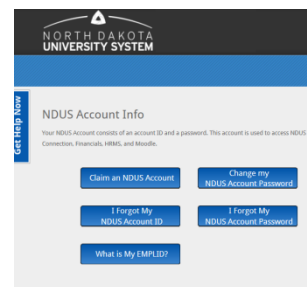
NORTH DAKOTA
UNIVERSITY SYSTEM

Get Help Now

NDUS Account Info

Your NDUS Account consists of an account ID and a password. This account is used to access NDUS Connection, Financials, HRMS, and Moodle.

Claim an NDUS Account

Change my NDUS Account Password

I Forgot My NDUS Account ID

I Forgot My NDUS Account Password

What is My EMPLID?